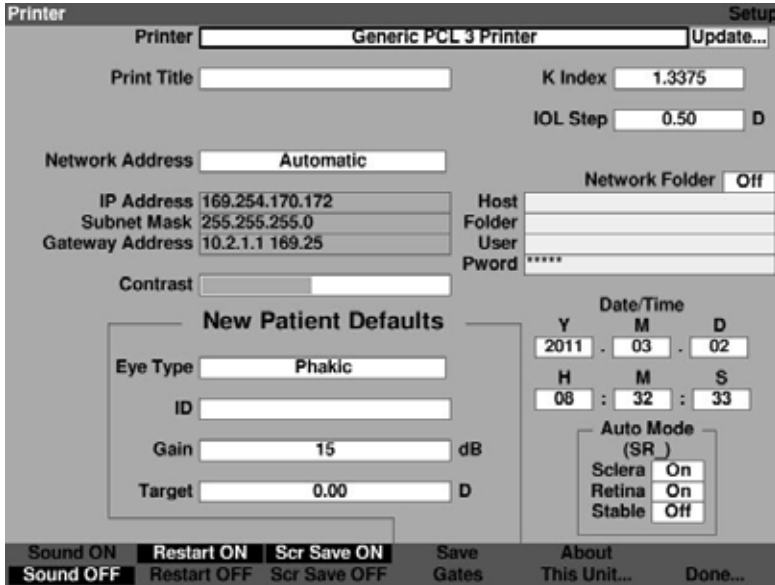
Printer
Setup

Printer Generic PCL 3 Printer Update...

Print Title

K Index 1.3375

IOL Step 0.50 D

Network Address Automatic

Network Folder Off

IP Address 169.254.170.172
Subnet Mask 255.255.255.0
Gateway Address 10.2.1.1 169.25

Host
Folder
User
Pword *****

Contrast

New Patient Defaults

Eye Type Phakic

ID

Gain 15 dB

Target 0.00 D

Date/Time
Y M D
2011 . 03 . 02
H M S
08 : 32 : 33

Auto Mode
(SR_)
Sclera On
Retina On
Stable Off

Sound ON
Sound OFF
Restart ON
Restart OFF
Scr Save ON
Scr Save OFF
Save
Gates
About
This Unit...
Done...